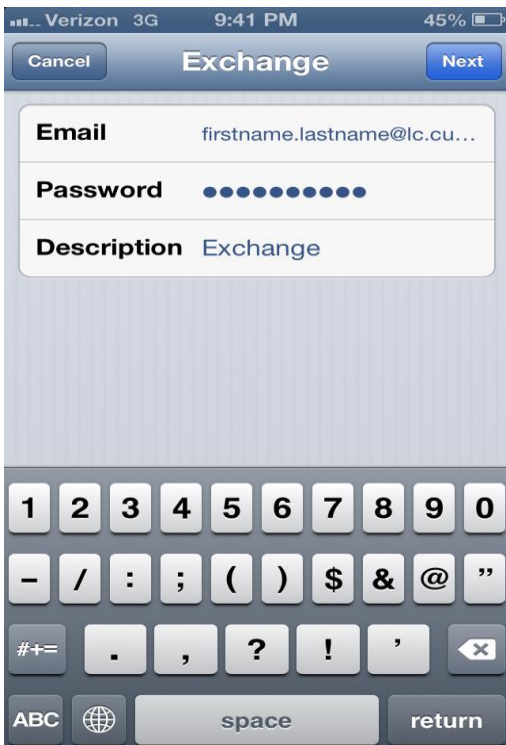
Verizon 3G 9:41 PM 45%

Cancel Exchange Next

| Email | firstname.lastname@lc.cu... |
|---|---|
| Password | ●●●●●●●●●● |
| Description | Exchange |

1 2 3 4 5 6 7 8 9 0
- / : ; ( ) $ & @ "
#+= . , ? ! '
ABC space return